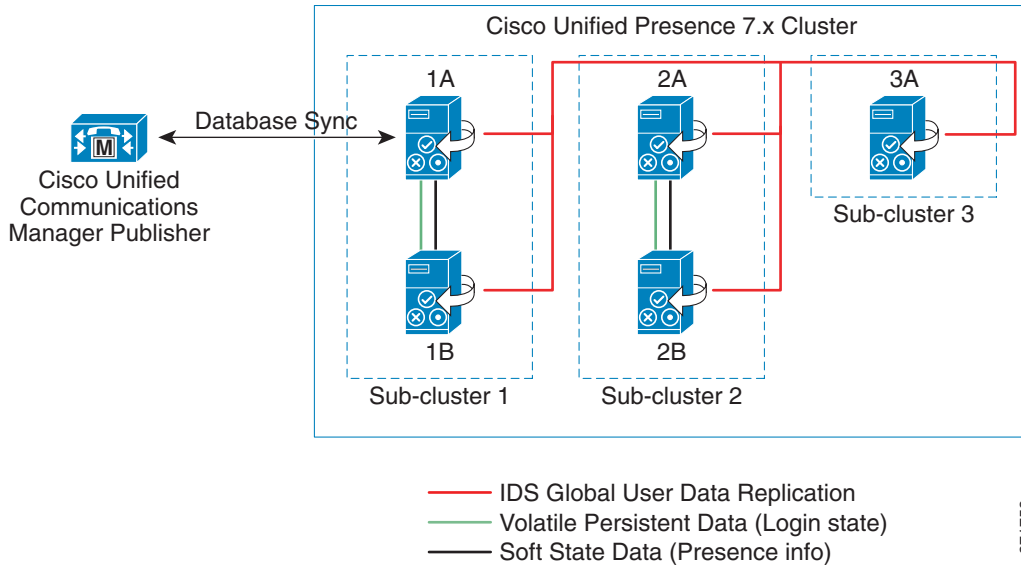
Cisco Unified Presence 7.x Cluster

M

Cisco Unified Communications Manager Publisher

Database Sync

1A

1B

Sub-cluster 1

2A

2B

Sub-cluster 2

3A

Sub-cluster 3

IDS Global User Data Replication
Volatile Persistent Data (Login state)
Soft State Data (Presence info)